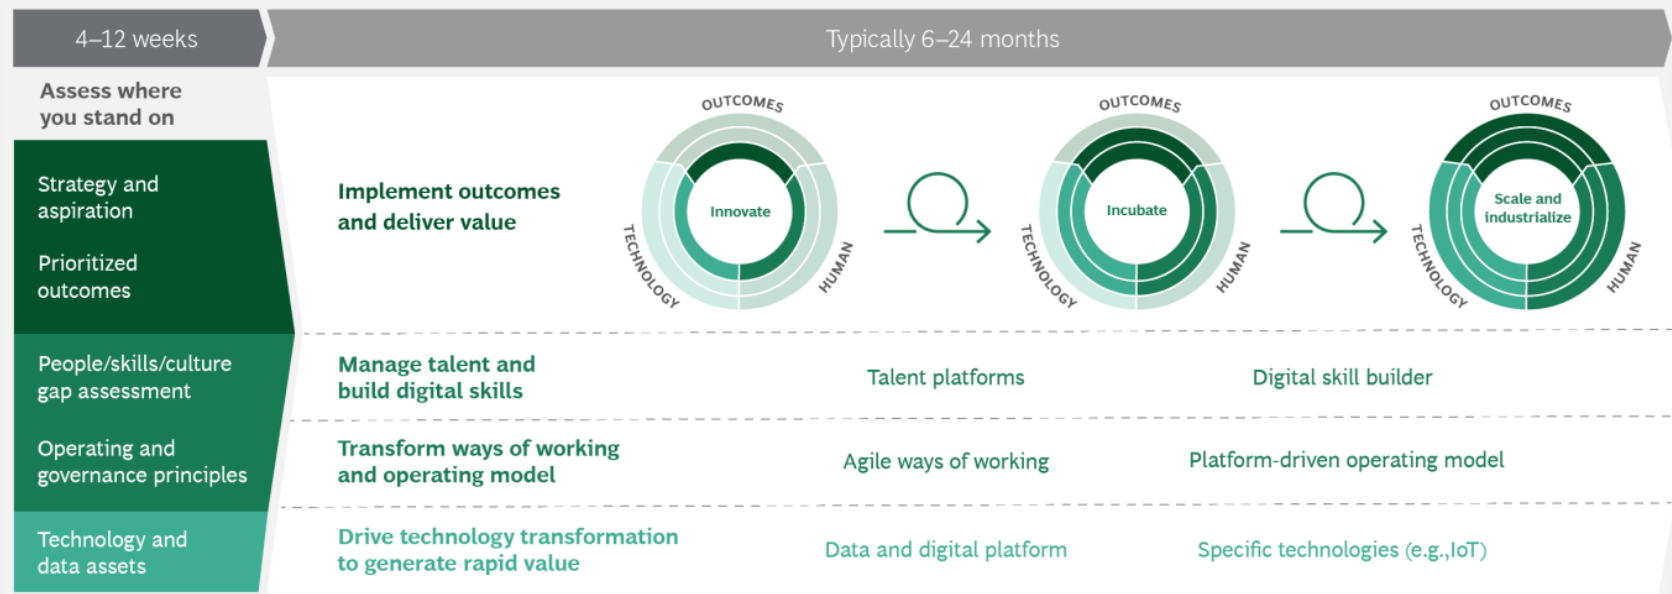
4–12 weeks

Typically 6–24 months

Assess where you stand on

Strategy and aspiration

Prioritized outcomes

People/skills/culture gap assessment

Operating and governance principles

Technology and data assets

Implement outcomes and deliver value

OUTCOMES
Innovate
TECHNOLOGY
HUMAN

OUTCOMES
Incubate
TECHNOLOGY
HUMAN

OUTCOMES
Scale and industrialize
TECHNOLOGY
HUMAN

Manage talent and build digital skills

Talent platforms

Digital skill builder

Transform ways of working and operating model

Agile ways of working

Platform-driven operating model

Drive technology transformation to generate rapid value

Data and digital platform

Specific technologies (e.g.,IoT)